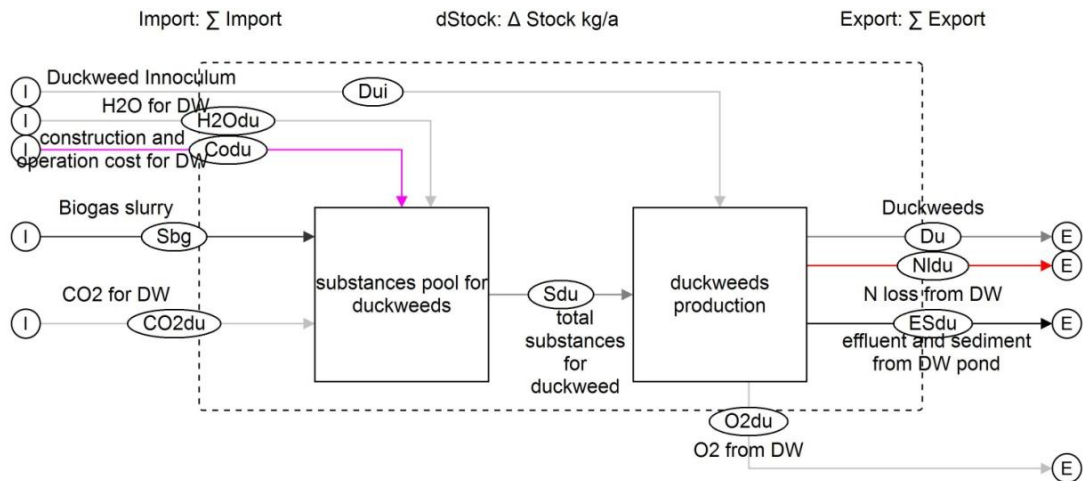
Import: ∑ Import

dStock: Δ Stock kg/a

Export: ∑ Export

I Duckweed Innoculum

Dui

I H2O for DW

H2Odu

I construction and operation cost for DW

Codu

Biogas slurry

I Sbg

CO2 for DW

I CO2du

substances pool for duckweeds

Sdu

total substances for duckweed

duckweeds production

Duckweeds

Du E

Nldu E

N loss from DW

ESdu E

effluent and sediment from DW pond

O2du

O2 from DW

E